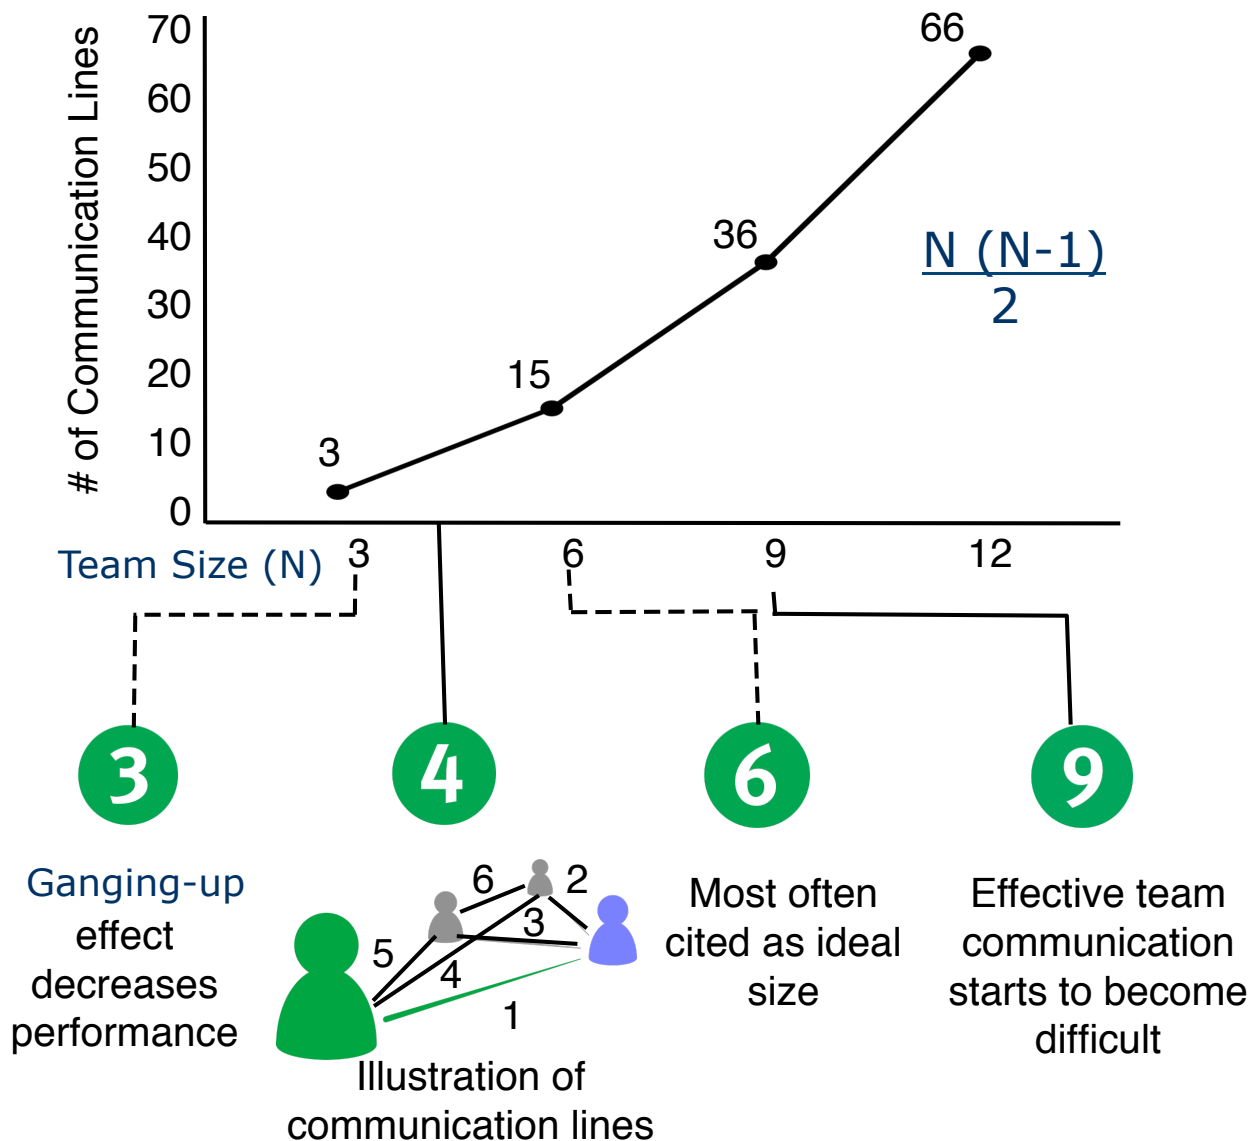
# of Communication Lines

70
60
50
40
30
20
10
0

3
15
36
66

$\frac{N (N-1)}{2}$

Team Size (N) 3 6 9 12

3

4

6

9

Ganging-up effect decreases performance

6
2
3
5
4
1

Illustration of communication lines

Most often cited as ideal size

Effective team communication starts to become difficult